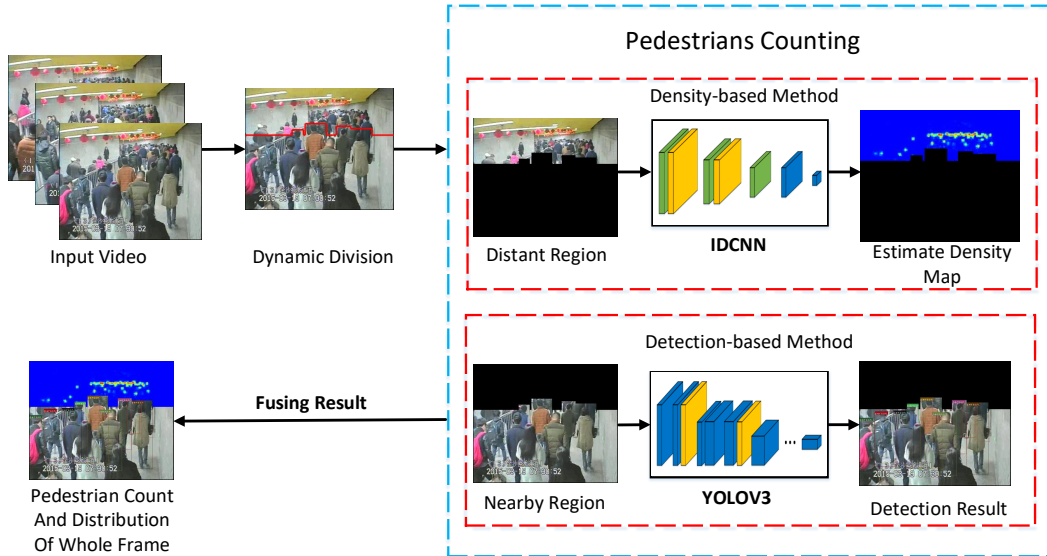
Pedestrians Counting

Density-based Method

Input Video

Dynamic Division

Distant Region

IDCNN

Estimate Density Map

Detection-based Method

Fusing Result

Pedestrian Count And Distribution Of Whole Frame

Nearby Region

YOLOV3

Detection Result